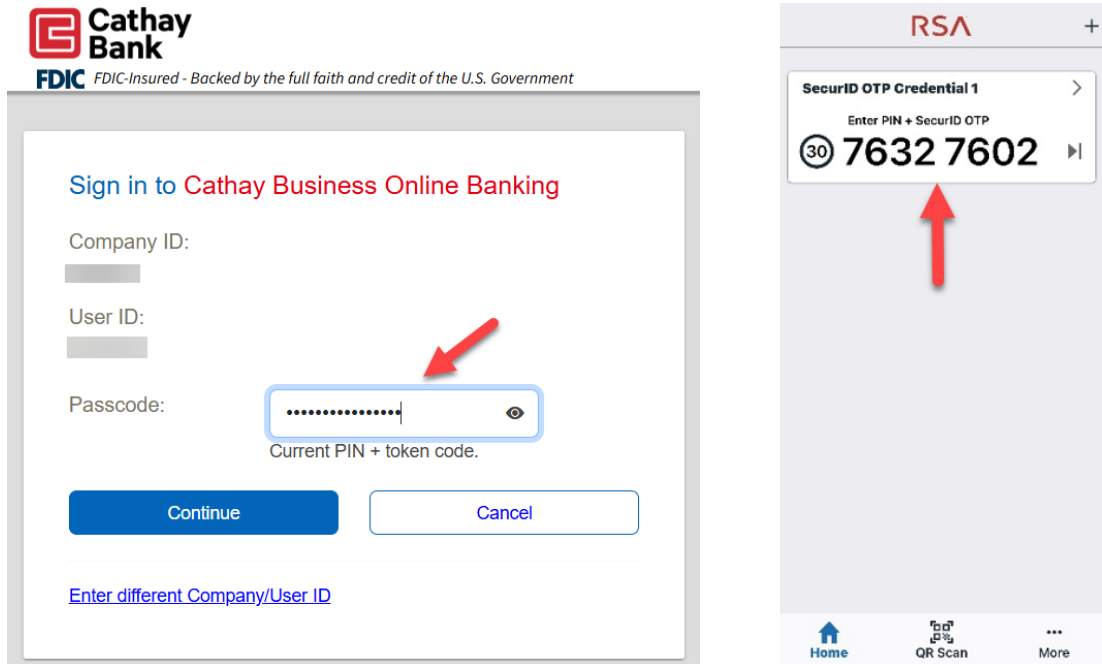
Cathay Bank
FDIC FDIC-Insured - Backed by the full faith and credit of the U.S. Government

Sign in to Cathay Business Online Banking

Company ID:

User ID:

Passcode: •••••••••••••••
Current PIN + token code.

Continue
Cancel

Enter different Company/User ID

RSA
+

SecurID OTP Credential 1
Enter PIN + SecurID OTP
30 7632 7602

Home
QR Scan
More